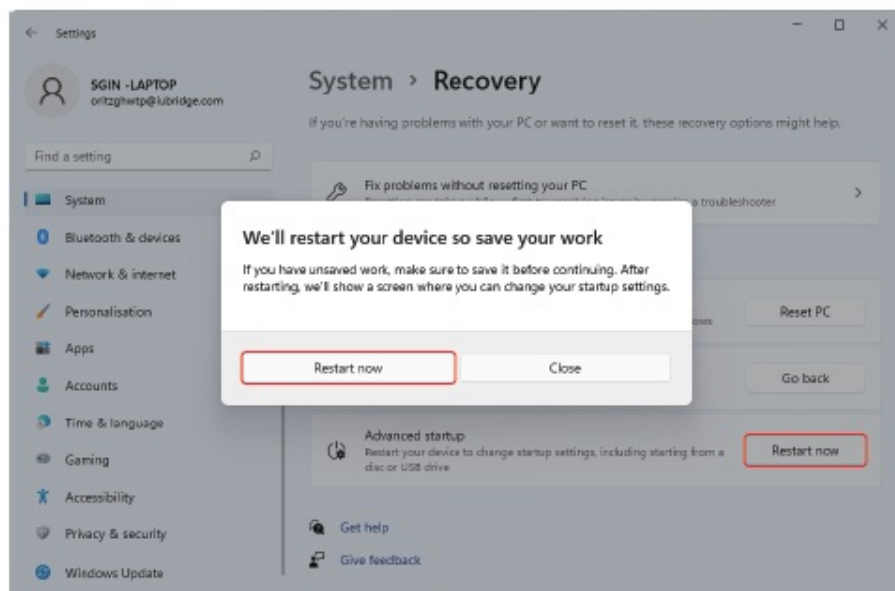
Settings

SGIN -LAPTOP
oritzghwtp@iubridge.com

Find a setting

System
Bluetooth & devices
Network & internet
Personalisation
Apps
Accounts
Time & language
Gaming
Accessibility
Privacy & security
Windows Update

System › Recovery

If you're having problems with your PC or want to reset it, these recovery options might help.

Fix problems without resetting your PC
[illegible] a troubleshooter

We'll restart your device so save your work

If you have unsaved work, make sure to save it before continuing. After restarting, we'll show a screen where you can change your startup settings.

Restart now
Close

Reset PC

Go back

Advanced startup
Restart your device to change startup settings, including starting from a disc or USB drive

Restart now

Get help
Give feedback